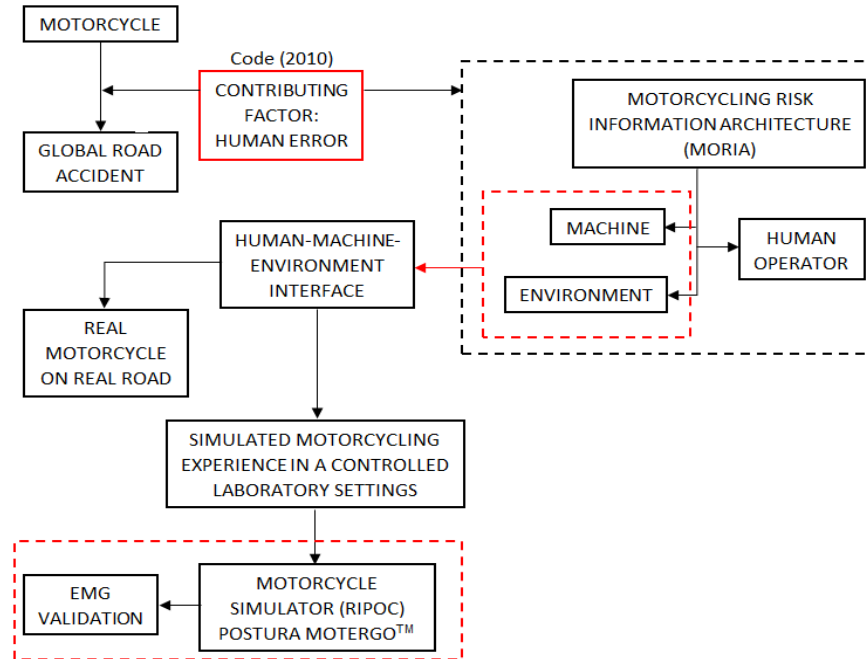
MOTORCYCLE

Code (2010)

CONTRIBUTING FACTOR: HUMAN ERROR

GLOBAL ROAD ACCIDENT

MOTORCYCLING RISK INFORMATION ARCHITECTURE (MORIA)

MACHINE

HUMAN OPERATOR

ENVIRONMENT

HUMAN-MACHINE-ENVIRONMENT INTERFACE

REAL MOTORCYCLE ON REAL ROAD

SIMULATED MOTORCYCLING EXPERIENCE IN A CONTROLLED LABORATORY SETTINGS

EMG VALIDATION

MOTORCYCLE SIMULATOR (RIPOC) POSTURA MOTERGO$^{TM}$